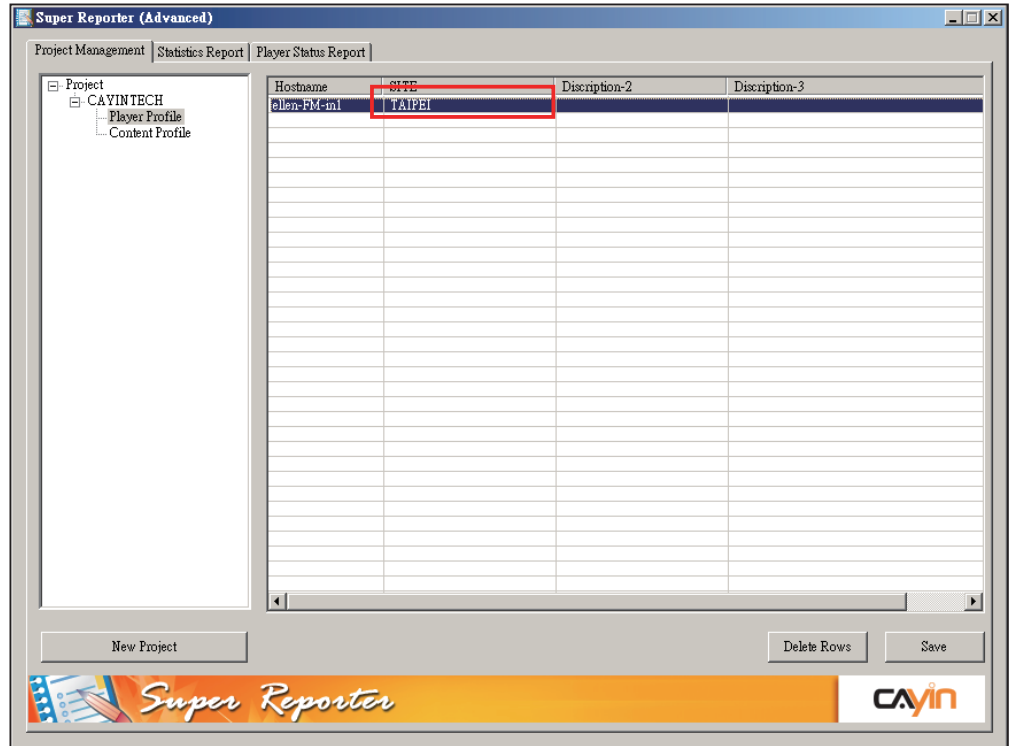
Super Reporter (Advanced)

Project Management | Statistics Report | Player Status Report

Project
CAYINTECH
Player Profile
Content Profile

| Hostname | SITE | Discription-2 | Discription-3 |
|---|---|---|---|
| ellen-FM-in1 | TAIPEI | | |

New Project

Delete Rows

Save

Super Reporter

CAYIN